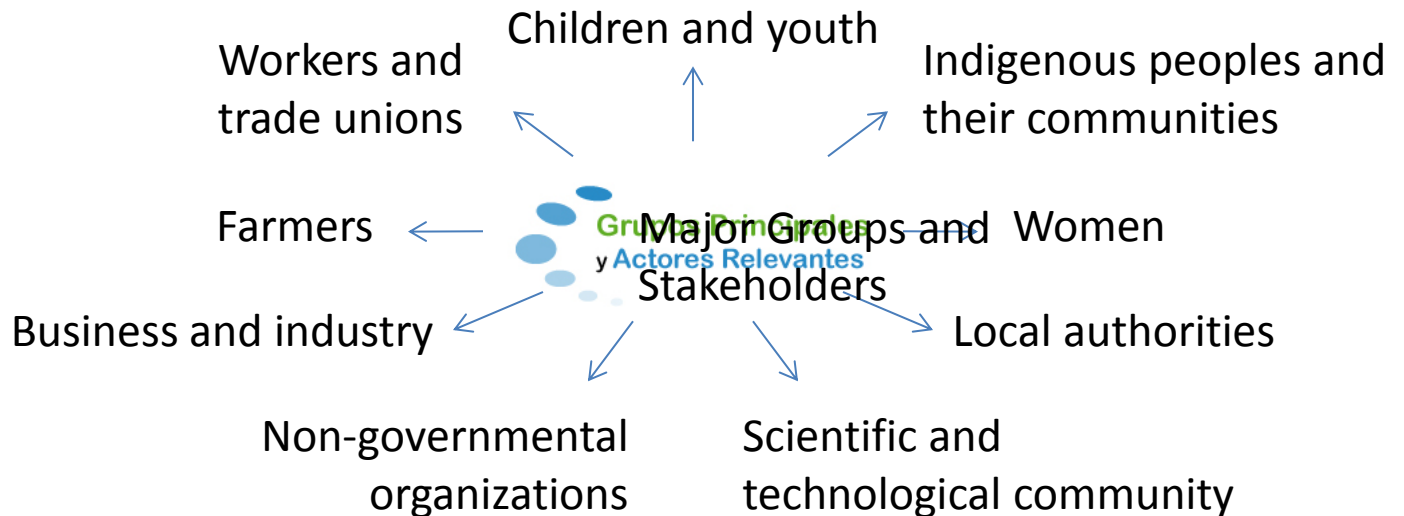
Children and youth

Workers and trade unions

Indigenous peoples and their communities

Farmers

Grupos Principales y Actores Relevantes

Major Groups and Stakeholders

Women

Business and industry

Local authorities

Non-governmental organizations

Scientific and technological community